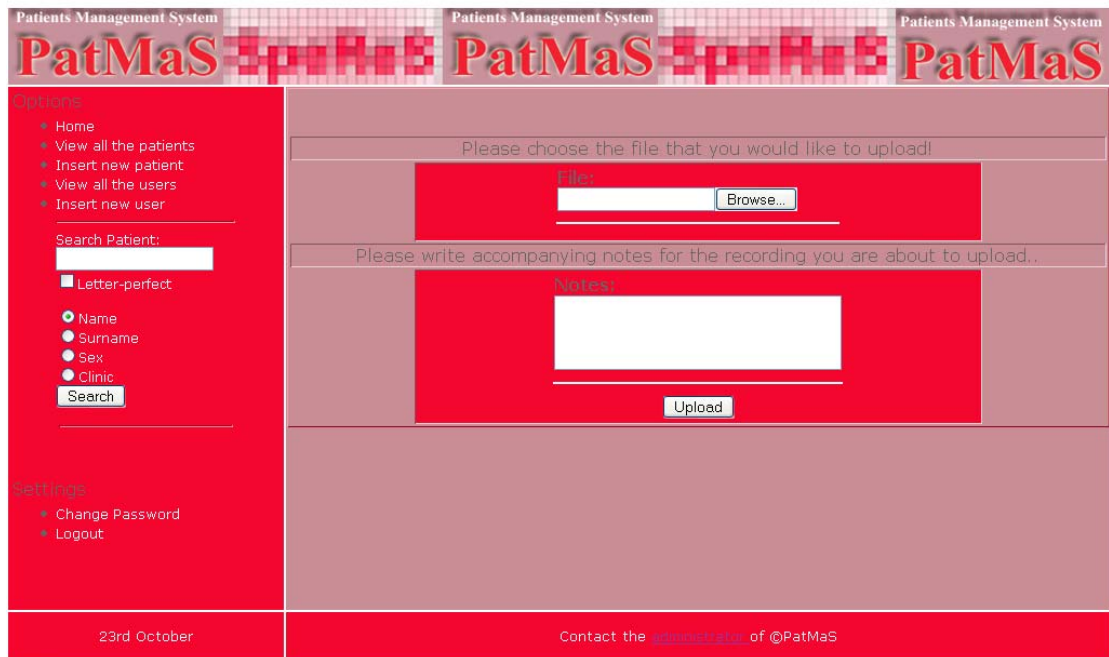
Patients Management System
PatMaS
Patients Management System
PatMaS
Patients Management System
PatMaS

Options
Home
View all the patients
Insert new patient
View all the users
Insert new user

Search Patient:
Letter-perfect

Name
Surname
Sex
Clinic
Search

Settings
Change Password
Logout

Please choose the file that you would like to upload!
File:
Browse...

Please write accompanying notes for the recording you are about to upload..
Notes:
Upload

23rd October

Contact the administrator of ©PatMaS